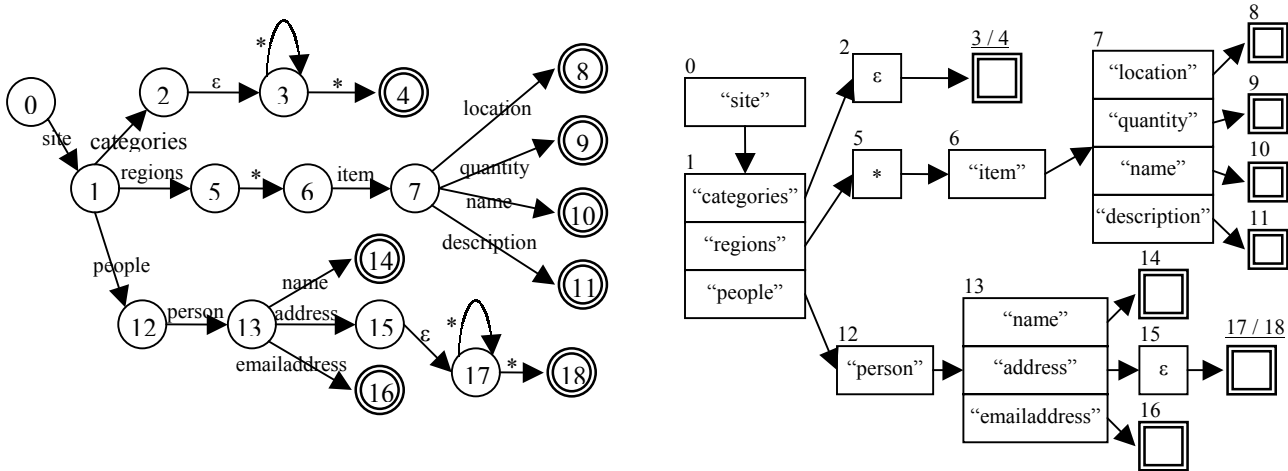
0
site
1
categories
2
ε
3
*
*
4
regions
5
*
6
item
7
location
8
quantity
9
name
10
description
11
people
12
person
13
name
14
address
15
ε
17
*
*
18
emailaddress
16

0
“site”
1
“categories”
“regions”
“people”
2
ε
3 / 4
5
*
6
“item”
7
“location”
“quantity”
“name”
“description”
8
9
10
11
12
“person”
13
“name”
“address”
“emailaddress”
14
15
ε
17 / 18
16